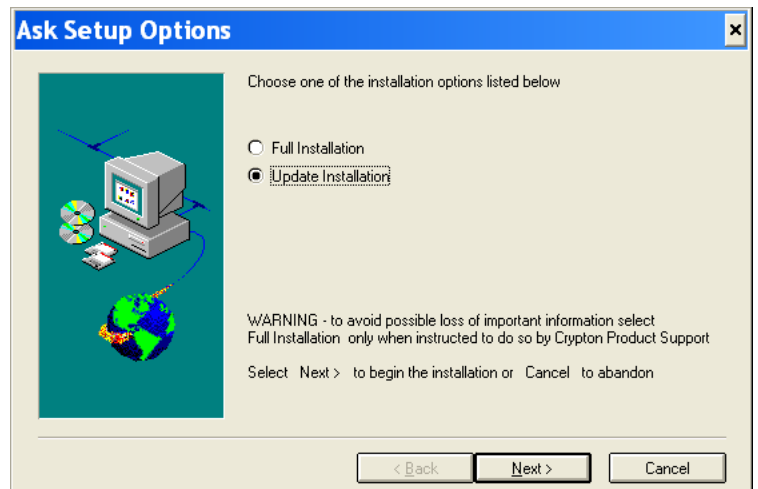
Ask Setup Options

×

Choose one of the installation options listed below

Full Installation

Update Installation

WARNING - to avoid possible loss of important information select Full Installation only when instructed to do so by Crypton Product Support

Select Next > to begin the installation or Cancel to abandon

< Back

Next >

Cancel